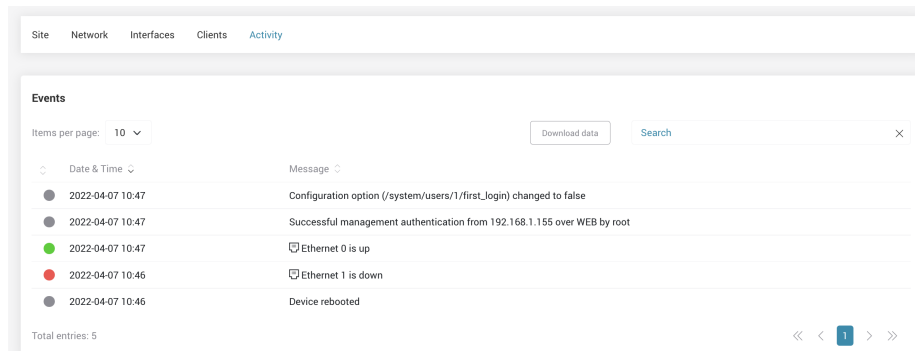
Site Network Interfaces Clients Activity

Events

Items per page: 10

Download data

Search

| | Date & Time | Message |
|---|---|---|
| | 2022-04-07 10:47 | Configuration option (/system/users/1/first_login) changed to false |
| | 2022-04-07 10:47 | Successful management authentication from 192.168.1.155 over WEB by root |
| | 2022-04-07 10:47 | Ethernet 0 is up |
| | 2022-04-07 10:46 | Ethernet 1 is down |
| | 2022-04-07 10:46 | Device rebooted |

Total entries: 5

« ‹ 1 › »